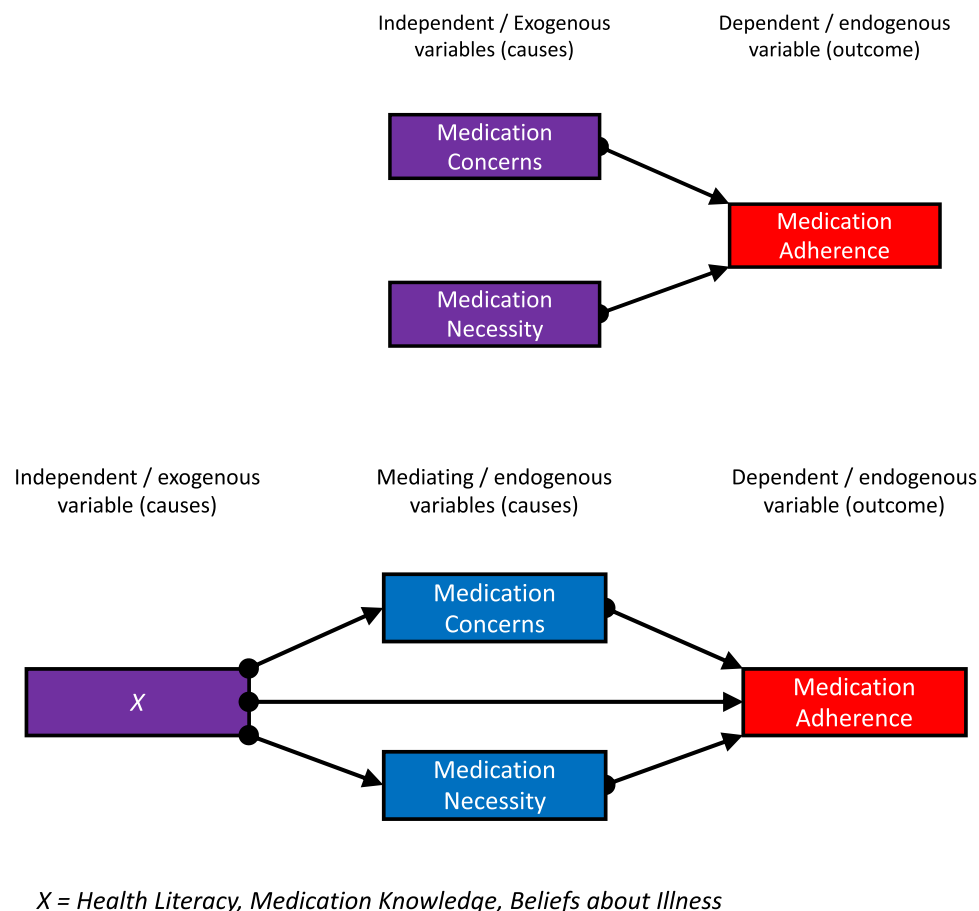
Independent / Exogenous variables (causes)

Dependent / endogenous variable (outcome)

Medication Concerns

Medication Adherence

Medication Necessity

Independent / exogenous variable (causes)

Mediating / endogenous variables (causes)

Dependent / endogenous variable (outcome)

Medication Concerns

X

Medication Adherence

Medication Necessity

X = Health Literacy, Medication Knowledge, Beliefs about Illness